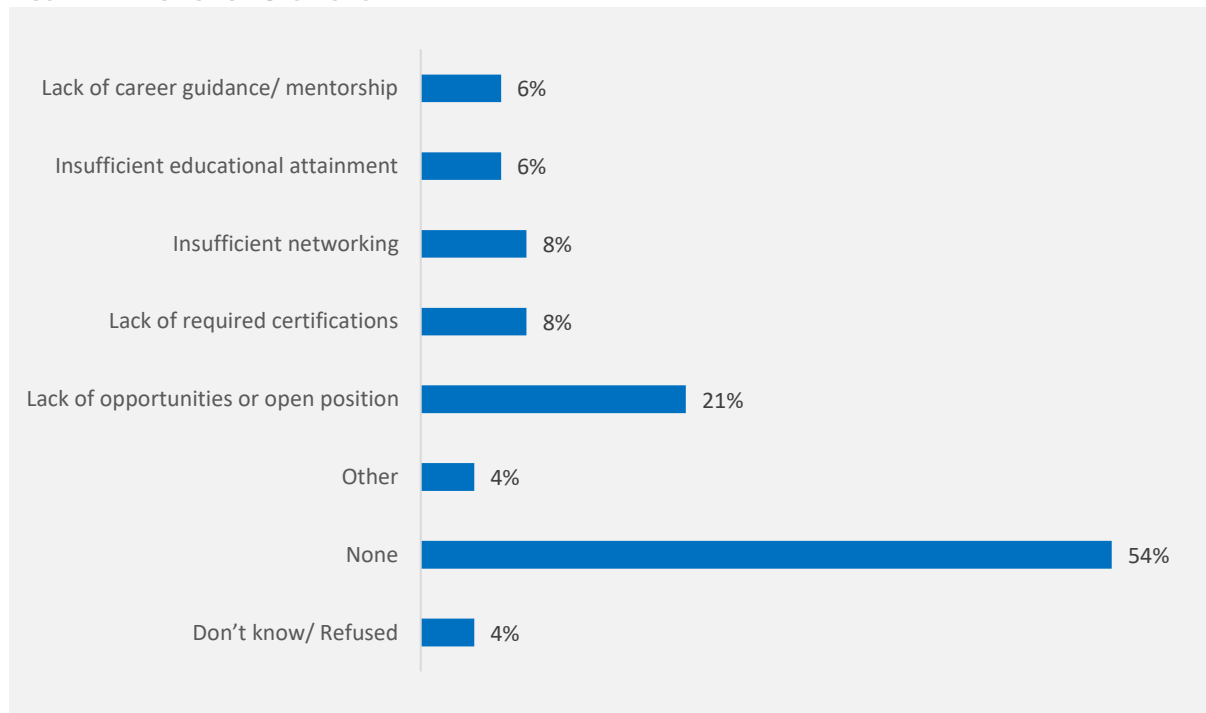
Lack of career guidance/ mentorship 6%
Insufficient educational attainment 6%
Insufficient networking 8%
Lack of required certifications 8%
Lack of opportunities or open position 21%
Other 4%
None 54%
Don’t know/ Refused 4%